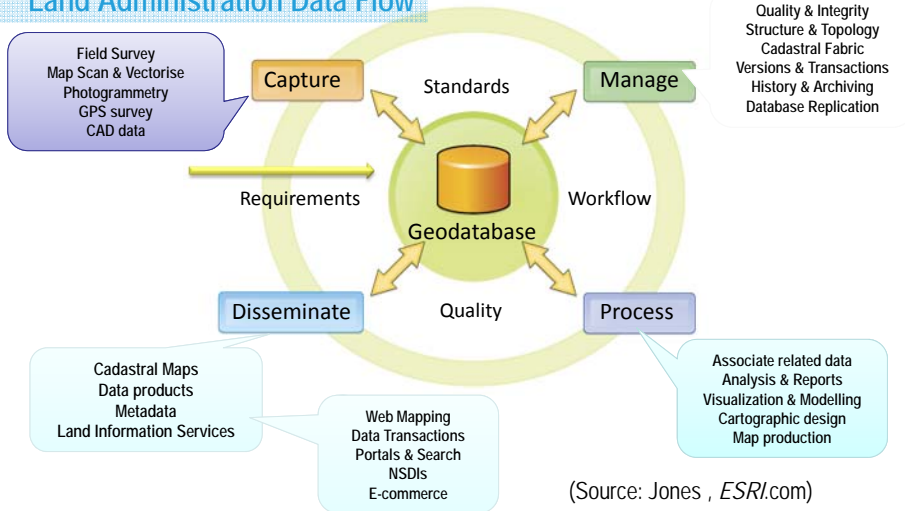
Land Administration Data Flow

Field Survey
Map Scan & Vectorise
Photogrammetry
GPS survey
CAD data

Capture

Standards

Manage

Quality & Integrity
Structure & Topology
Cadastral Fabric
Versions & Transactions
History & Archiving
Database Replication

Requirements

Geodatabase

Workflow

Disseminate

Quality

Process

Cadastral Maps
Data products
Metadata
Land Information Services

Web Mapping
Data Transactions
Portals & Search
NSDIs
E-commerce

Associate related data
Analysis & Reports
Visualization & Modelling
Cartographic design
Map production

(Source: Jones , ESRI.com)